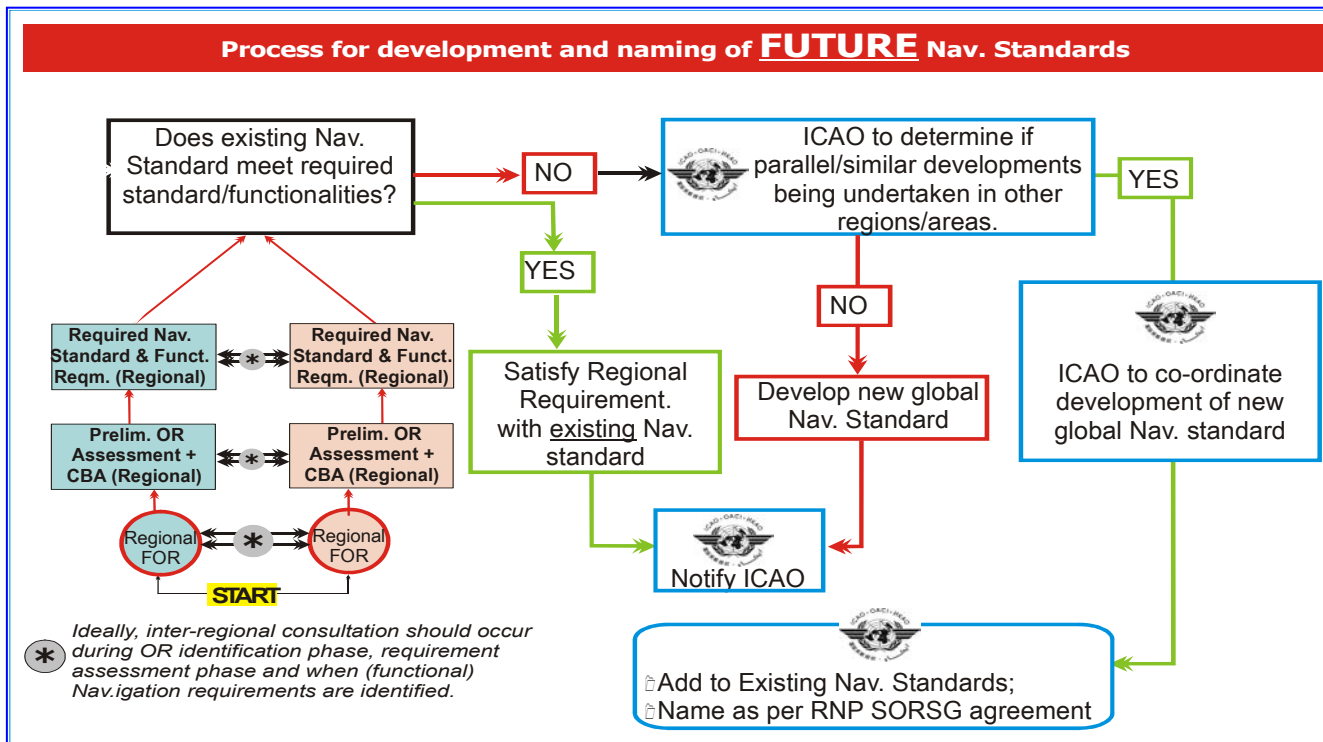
Process for development and naming of FUTURE Nav. Standards

Does existing Nav. Standard meet required standard/functionalities?

NO

ICAO to determine if parallel/similar developments being undertaken in other regions/areas.

YES

YES

NO

Required Nav. Standard & Funct. Reqm. (Regional)

*

Required Nav. Standard & Funct. Reqm. (Regional)

Prelim. OR Assessment + CBA (Regional)

*

Prelim. OR Assessment + CBA (Regional)

Regional FOR

*

Regional FOR

START

Satisfy Regional Requirement. with existing Nav. standard

Develop new global Nav. Standard

ICAO to co-ordinate development of new global Nav. standard

Notify ICAO

* Ideally, inter-regional consultation should occur during OR identification phase, requirement assessment phase and when (functional) Nav.igation requirements are identified.

Add to Existing Nav. Standards;
Name as per RNP SORSG agreement